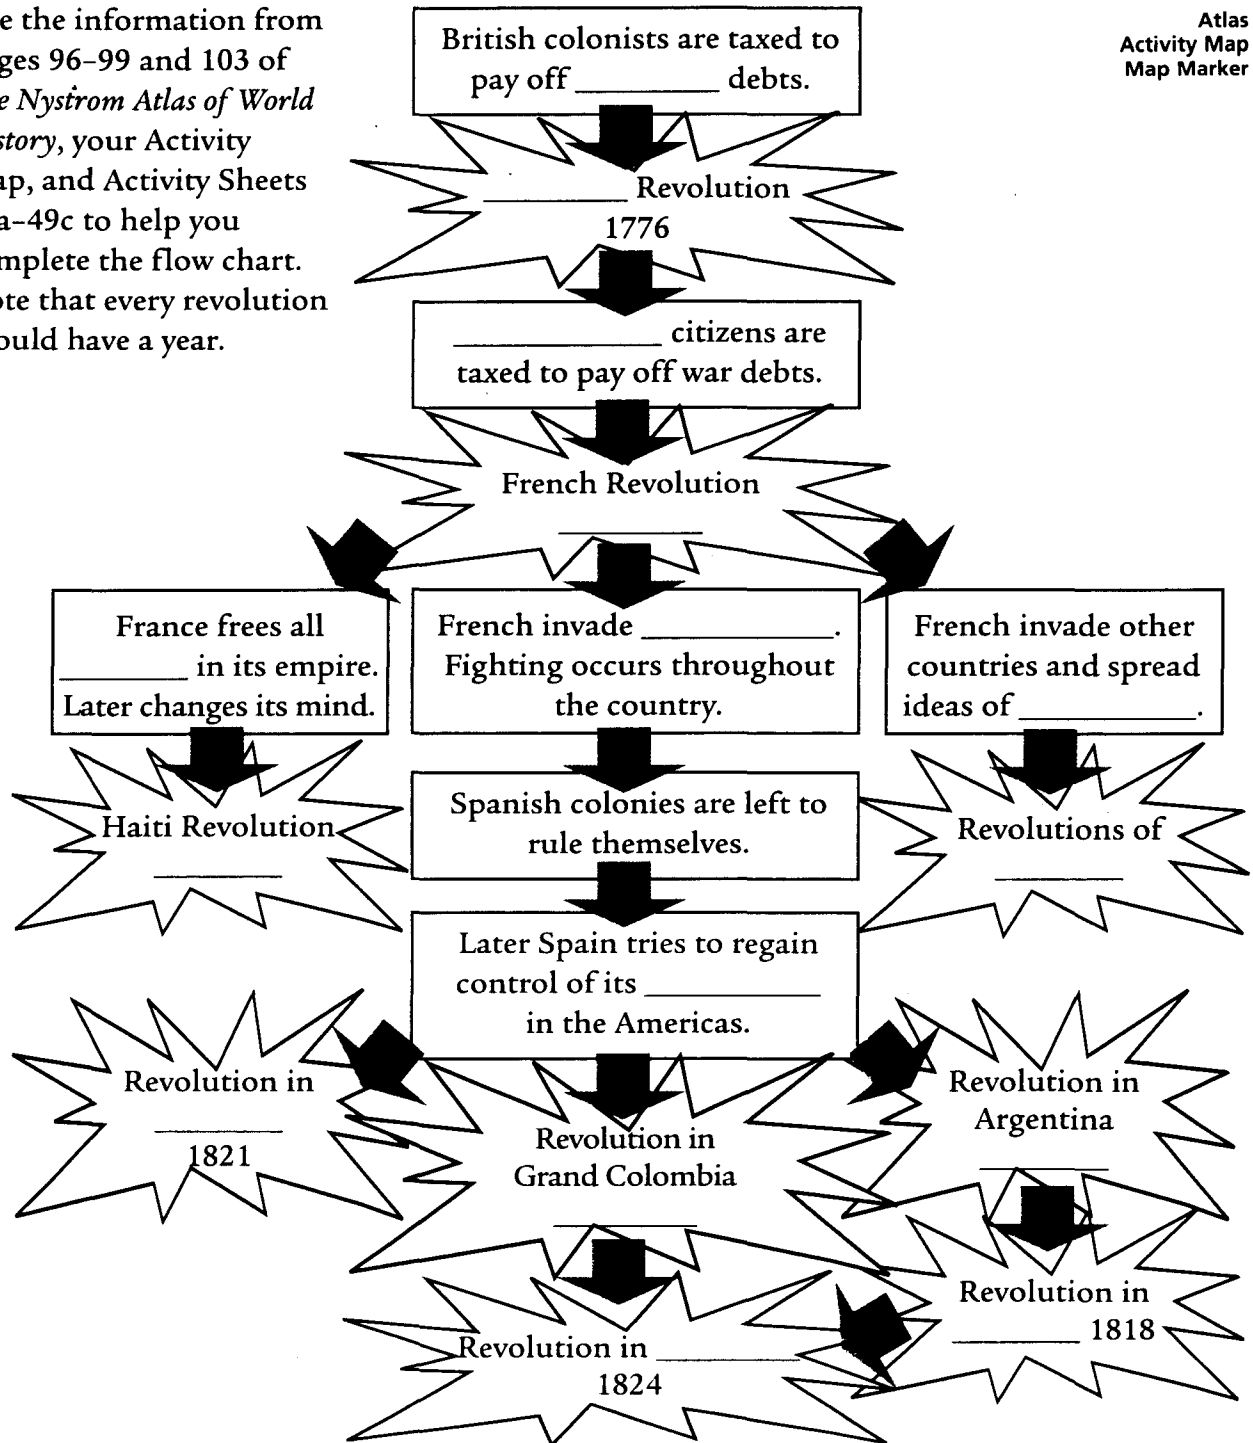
e the information from ges 96–99 and 103 of e Nystrom Atlas of World story, your Activity ap, and Activity Sheets a–49c to help you mplete the flow chart. ote that every revolution ould have a year.

Atlas
Activity Map
Map Marker

British colonists are taxed to pay off ________ debts.

________ Revolution 1776

____________ citizens are taxed to pay off war debts.

French Revolution ________

France frees all ________ in its empire. Later changes its mind.

French invade ____________. Fighting occurs throughout the country.

French invade other countries and spread ideas of __________.

Haiti Revolution ________

Spanish colonies are left to rule themselves.

Revolutions of ________

Later Spain tries to regain control of its __________ in the Americas.

Revolution in ________ 1821

Revolution in Grand Colombia ________

Revolution in Argentina ________

Revolution in ________ 1818

Revolution in ________ 1824